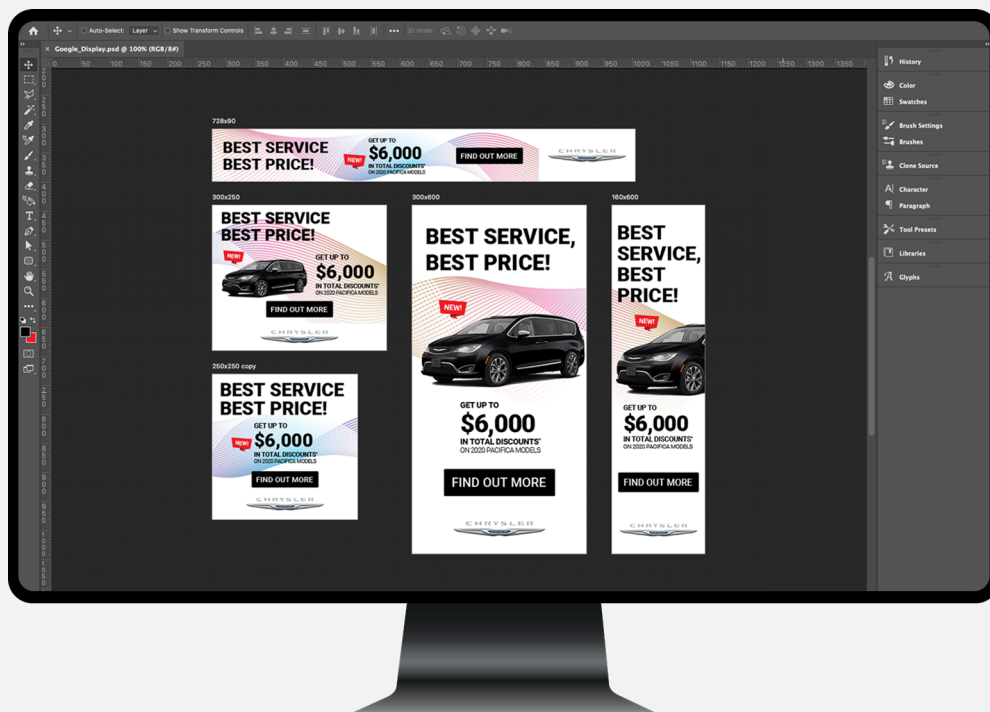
Auto-Select: Layer Show Transform Controls 3D Mode:

Google_Display.psd @ 100% (RGB/8#)

0 50 100 150 200 250 300 350 400 450 500 550 600 650 700 750 800 850 900 950 1000 1050 1100 1150 1200 1250 1300 1350

728x90

BEST SERVICE
BEST PRICE!

NEW!

GET UP TO
$6,000
IN TOTAL DISCOUNTS*
ON 2020 PACIFICA MODELS

FIND OUT MORE

CHRYSLER

300x250

BEST SERVICE
BEST PRICE!

NEW!

GET UP TO
$6,000
IN TOTAL DISCOUNTS*
ON 2020 PACIFICA MODELS

FIND OUT MORE

CHRYSLER

250x250 copy

BEST SERVICE
BEST PRICE!

NEW!

GET UP TO
$6,000
IN TOTAL DISCOUNTS*
ON 2020 PACIFICA MODELS

FIND OUT MORE

CHRYSLER

300x600

BEST SERVICE,
BEST PRICE!

NEW!

GET UP TO
$6,000
IN TOTAL DISCOUNTS*
ON 2020 PACIFICA MODELS

FIND OUT MORE

CHRYSLER

160x600

BEST
SERVICE,
BEST
PRICE!

NEW!

GET UP TO
$6,000
IN TOTAL DISCOUNTS*
ON 2020 PACIFICA MODELS

FIND OUT MORE

CHRYSLER

History
Color
Swatches
Brush Settings
Brushes
Clone Source
Character
Paragraph
Tool Presets
Libraries
Glyphs